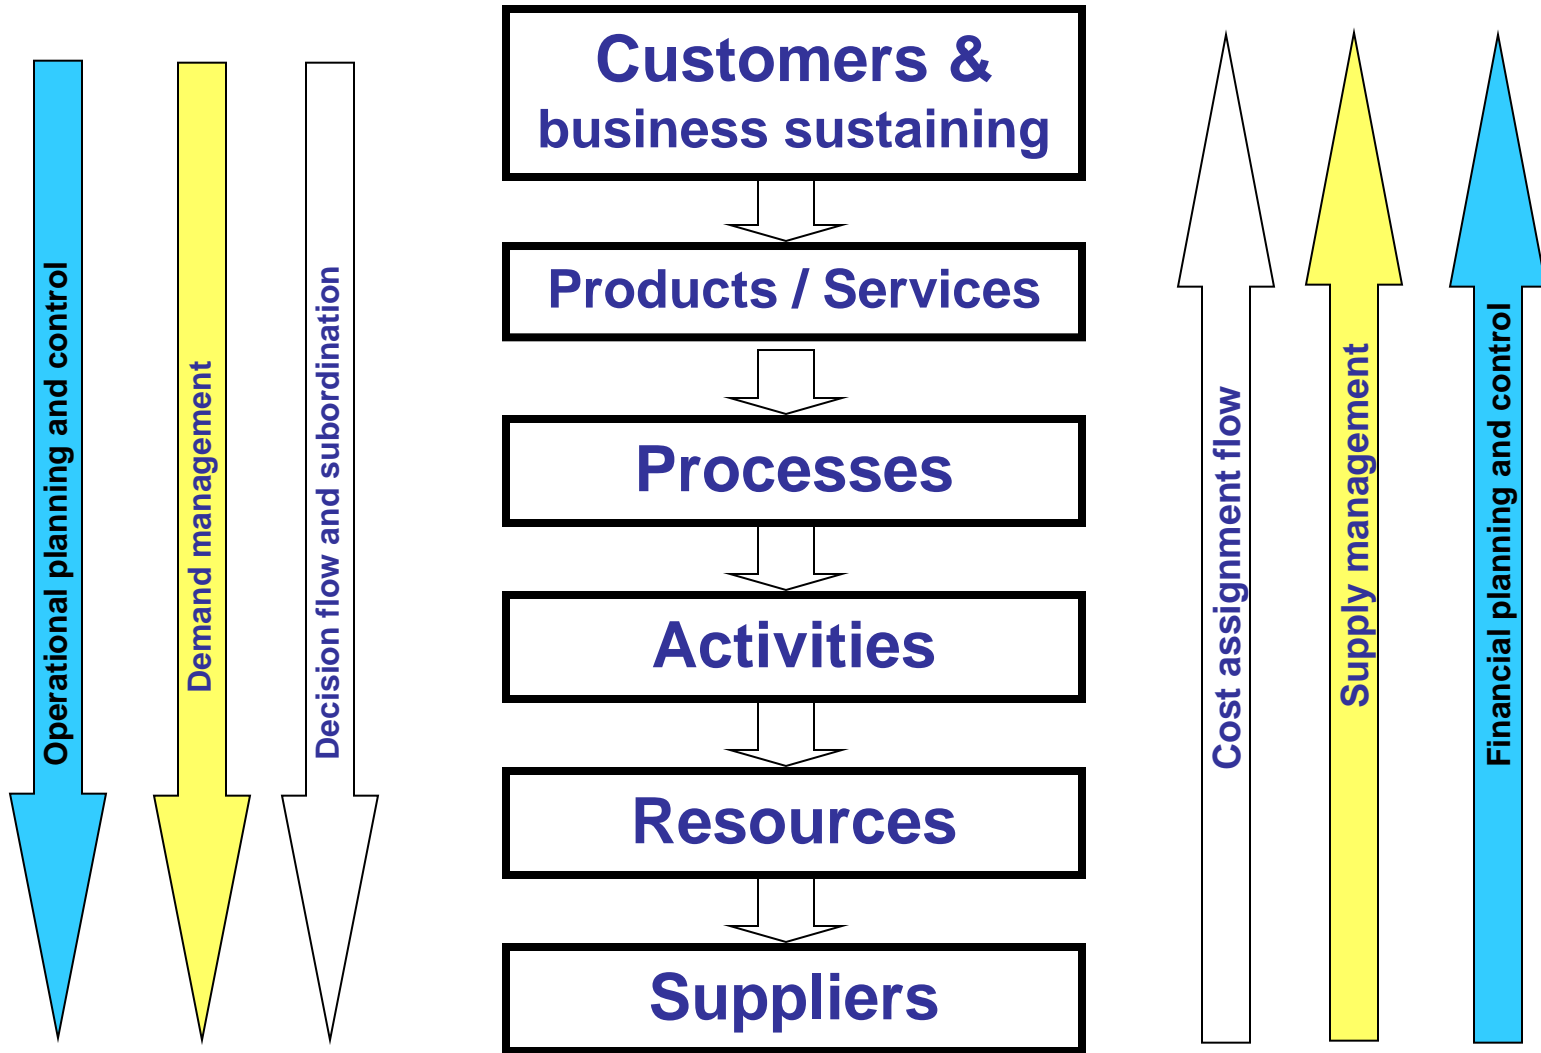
Operational planning and control

Demand management

Decision flow and subordination

Customers & business sustaining

Products / Services

Processes

Activities

Resources

Suppliers

Cost assignment flow

Supply management

Financial planning and control